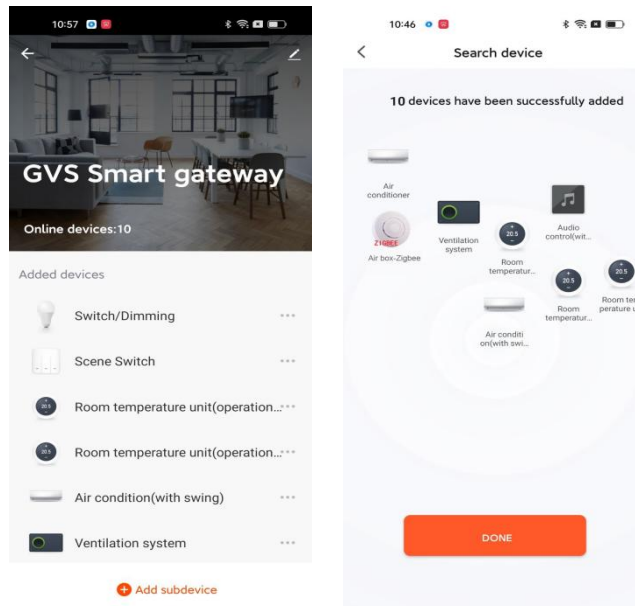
10:57

GVS Smart gateway

Online devices:10

Added devices

Switch/Dimming

Scene Switch

20.5 Room temperature unit(operation...

20.5 Room temperature unit(operation...

Air condition(with swing)

Ventilation system

Add subdevice

10:46

Search device

10 devices have been successfully added

Air conditioner

ZIGBEE

Air box-Zigbee

Ventilation system

20.5

Room temperatur...

Audio control(wit...

20.5

Room temperatur...

20.5

Room ter perature u

Air conditi on(with swi...

DONE